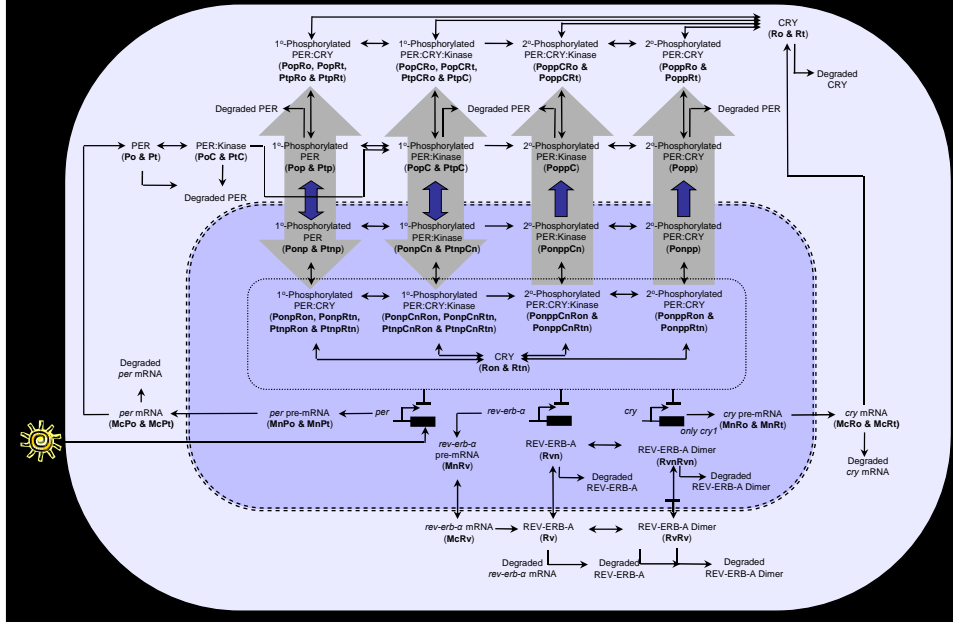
CRY
(Ro & Rt)

Degraded CRY

1°-Phosphorylated PER:CRY
(PopRo, PopRt, PtpRo & PtpRt)

1°-Phosphorylated PER:CRY:Kinase
(PopCRo, PopCRt, PtpCRo & PtpC)

2°-Phosphorylated PER:CRY:Kinase
(PoppCRo & PoppCRt)

2°-Phosphorylated PER:CRY
(PoppRo & PoppRt)

Degraded PER

Degraded PER

Degraded PER

Degraded PER

PER
(Po & Pt)

PER:Kinase
(PoC & PtC)

Degraded PER

1°-Phosphorylated PER
(Pop & Ptp)

1°-Phosphorylated PER:Kinase
(PopC & PtpC)

2°-Phosphorylated PER:Kinase
(PoppC)

2°-Phosphorylated PER:CRY
(Popp)

1°-Phosphorylated PER
(Ponp & Ptnp)

1°-Phosphorylated PER:Kinase
(PonpCn & PtnpCn)

2°-Phosphorylated PER:Kinase
(PonppCn)

2°-Phosphorylated PER:CRY
(Ponpp)

1°-Phosphorylated PER:CRY
(PonpRon, PonpRtn, PtnpRon & PtnpRtn)

1°-Phosphorylated PER:CRY:Kinase
(PonpCnRon, PonpCnRtn, PtnpCnRon & PtnpCnRtn)

2°-Phosphorylated PER:CRY:Kinase
(PonppCnRon & PonppCnRtn)

2°-Phosphorylated PER:CRY
(PonppRon & PonppRtn)

CRY
(Ron & Rtn)

Degraded per mRNA

per mRNA
(McPo & McPt)

per pre-mRNA
(MnPo & MnPt)

per

rev-erb-α

cry

cry pre-mRNA
(MnRo & MnRt)

only cry1

cry mRNA
(McRo & McRt)

Degraded cry mRNA

rev-erb-α pre-mRNA
(MnRv)

REV-ERB-A
(Rvn)

REV-ERB-A Dimer
(RvnRvn)

Degraded REV-ERB-A

Degraded REV-ERB-A Dimer

rev-erb-α mRNA
(McRv)

REV-ERB-A
(Rv)

REV-ERB-A Dimer
(RvRv)

Degraded rev-erb-α mRNA

Degraded REV-ERB-A

Degraded REV-ERB-A Dimer